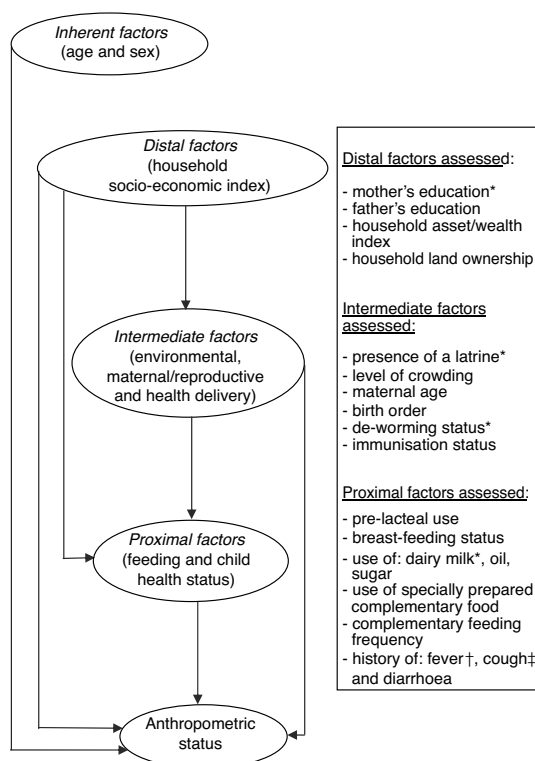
Inherent factors
(age and sex)

Distal factors
(household socio-economic index)

Intermediate factors
(environmental, maternal/reproductive and health delivery)

Proximal factors
(feeding and child health status)

Anthropometric status

Distal factors assessed:

- mother's education*
- father's education
- household asset/wealth index
- household land ownership

Intermediate factors assessed:

- presence of a latrine*
- level of crowding
- maternal age
- birth order
- de-worming status*
- immunisation status

Proximal factors assessed:

- pre-lacteal use
- breast-feeding status
- use of: dairy milk*, oil, sugar
- use of specially prepared complementary food
- complementary feeding frequency
- history of: fever†, cough‡ and diarrhoea